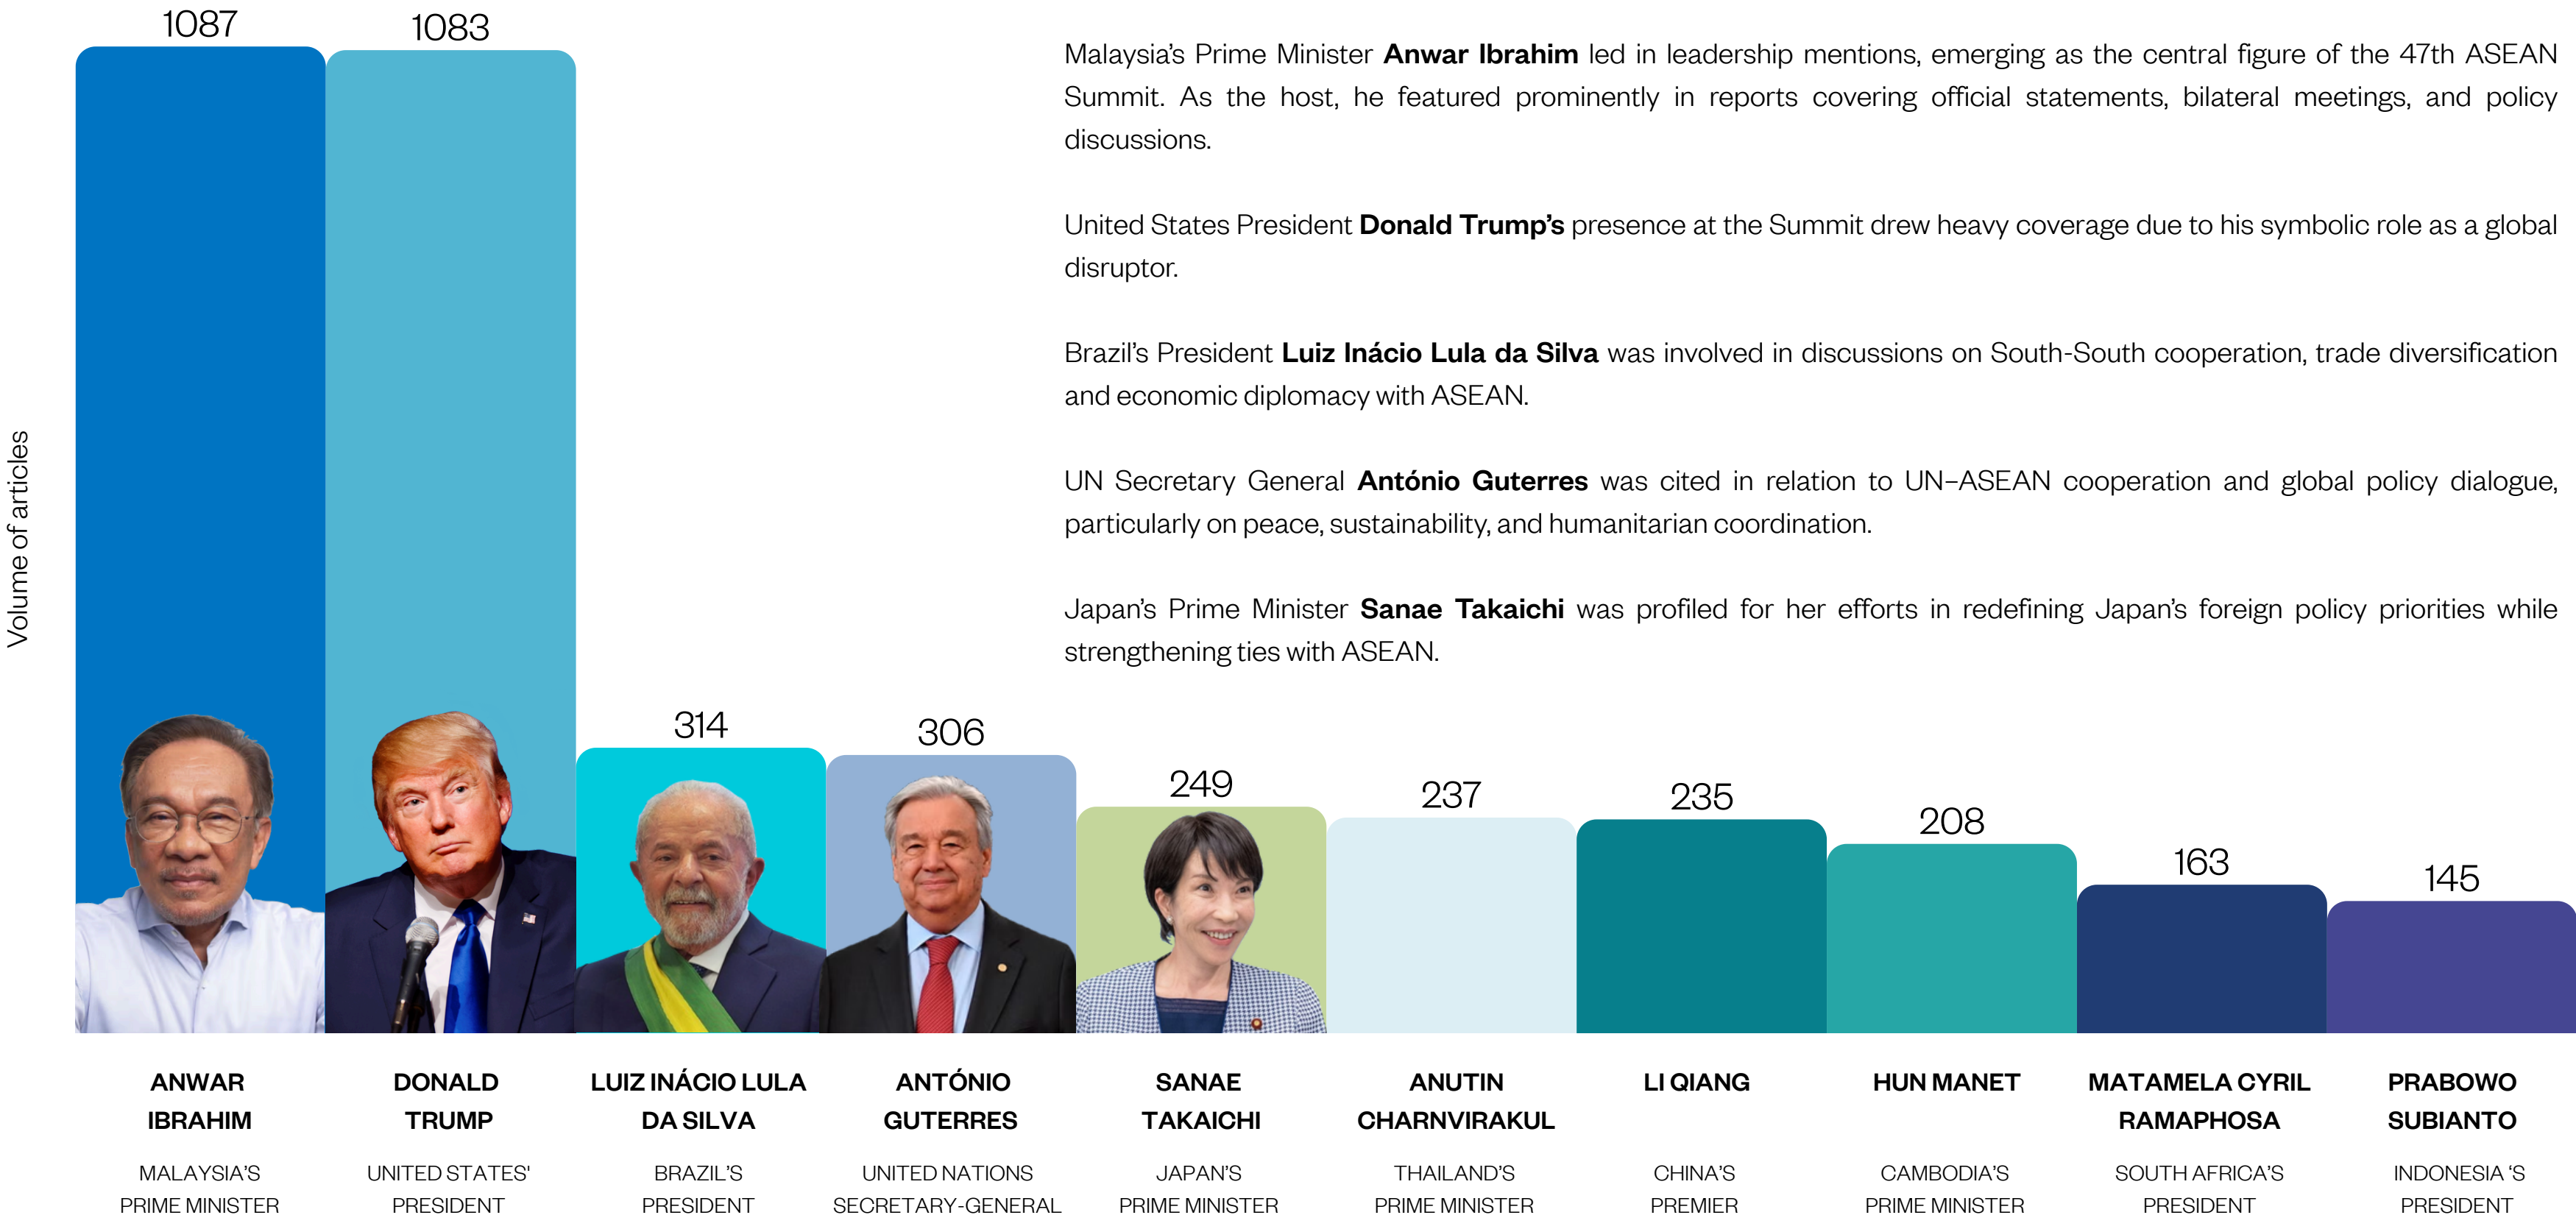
Volume of articles

1087

1083

Malaysia's Prime Minister **Anwar Ibrahim** led in leadership mentions, emerging as the central figure of the 47th ASEAN Summit. As the host, he featured prominently in reports covering official statements, bilateral meetings, and policy discussions.

United States President **Donald Trump's** presence at the Summit drew heavy coverage due to his symbolic role as a global disruptor.

Brazil's President **Luiz Inácio Lula da Silva** was involved in discussions on South-South cooperation, trade diversification and economic diplomacy with ASEAN.

UN Secretary General **António Guterres** was cited in relation to UN–ASEAN cooperation and global policy dialogue, particularly on peace, sustainability, and humanitarian coordination.

Japan's Prime Minister **Sanae Takaichi** was profiled for her efforts in redefining Japan's foreign policy priorities while strengthening ties with ASEAN.

314

306

249

237

235

208

163

145

ANWAR IBRAHIM
MALAYSIA'S PRIME MINISTER

DONALD TRUMP
UNITED STATES' PRESIDENT

LUIZ INÁCIO LULA DA SILVA
BRAZIL'S PRESIDENT

ANTÓNIO GUTERRES
UNITED NATIONS SECRETARY-GENERAL

SANAE TAKAICHI
JAPAN'S PRIME MINISTER

ANUTIN CHARNVIRAKUL
THAILAND'S PRIME MINISTER

LI QIANG
CHINA'S PREMIER

HUN MANET
CAMBODIA'S PRIME MINISTER

MATAMELA CYRIL RAMAPHOSA
SOUTH AFRICA'S PRESIDENT

PRABOWO SUBIANTO
INDONESIA 'S PRESIDENT